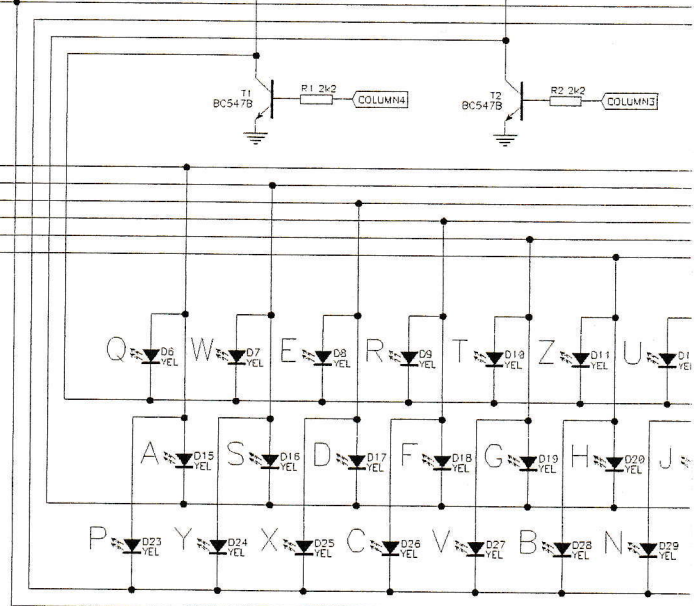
T1
BC547B
R1 2k2
COLUMN4
T2
BC547B
R2 2k2
COLUMN3

Q D6 YEL
W D7 YEL
E D8 YEL
R D9 YEL
T D10 YEL
Z D11 YEL
U D1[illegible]

A D15 YEL
S D16 YEL
D D17 YEL
F D18 YEL
G D19 YEL
H D20 YEL
J

P D23 YEL
Y D24 YEL
X D25 YEL
C D26 YEL
V D27 YEL
B D28 YEL
N D29 YEL